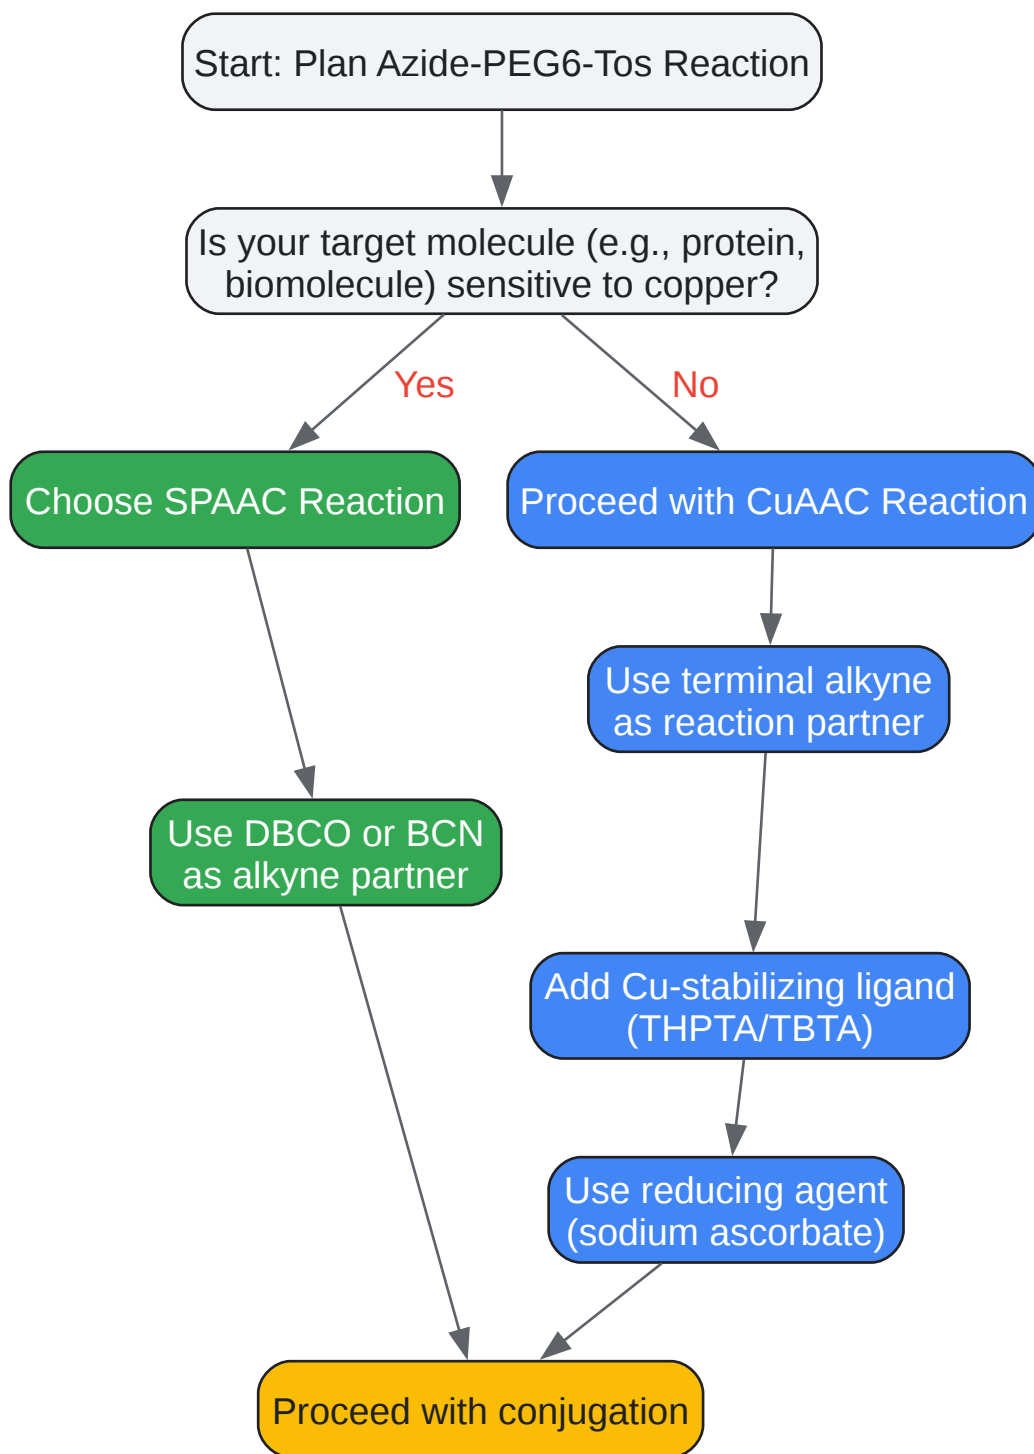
Start: Plan Azide-PEG6-Tos Reaction

Is your target molecule (e.g., protein, biomolecule) sensitive to copper?

Yes

No

Choose SPAAC Reaction

Proceed with CuAAC Reaction

Use terminal alkyne as reaction partner

Use DBCO or BCN as alkyne partner

Add Cu-stabilizing ligand (THPTA/TBTA)

Use reducing agent (sodium ascorbate)

Proceed with conjugation